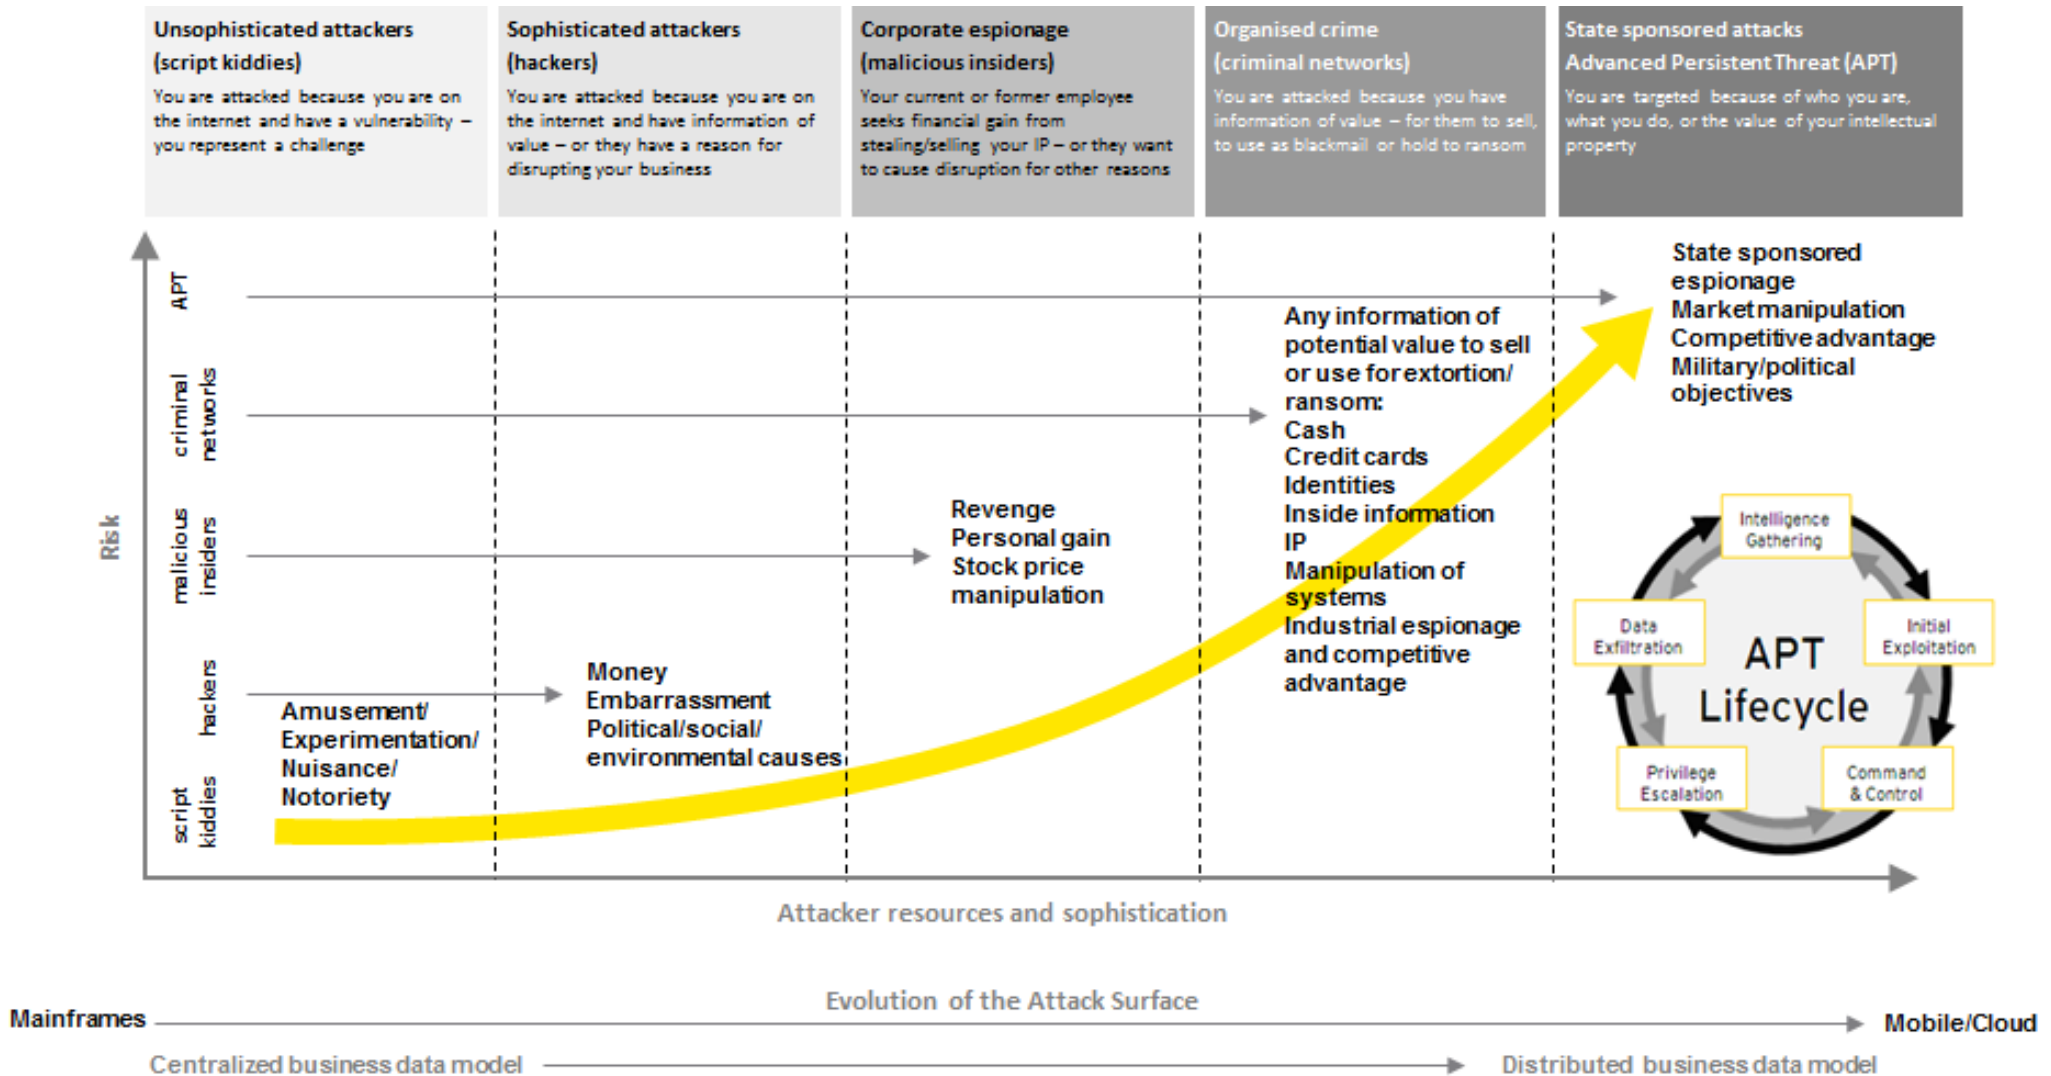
Unsophisticated attackers (script kiddies)

You are attacked because you are on the internet and have a vulnerability – you represent a challenge

Sophisticated attackers (hackers)

You are attacked because you are on the internet and have information of value – or they have a reason for disrupting your business

Corporate espionage (malicious insiders)

Your current or former employee seeks financial gain from stealing/selling your IP – or they want to cause disruption for other reasons

Organised crime (criminal networks)

You are attacked because you have information of value – for them to sell, to use as blackmail or hold to ransom

State sponsored attacks Advanced Persistent Threat (APT)

You are targeted because of who you are, what you do, or the value of your intellectual property

Risk

APT

criminal networks

malicious insiders

hackers

script kiddies

Amusement/ Experimentation/ Nuisance/ Notoriety

Money Embarrassment Political/social/ environmental causes

Revenge Personal gain Stock price manipulation

Any information of potential value to sell or use for extortion/ ransom: Cash Credit cards Identities Inside information IP Manipulation of systems Industrial espionage and competitive advantage

State sponsored espionage Market manipulation Competitive advantage Military/political objectives

Intelligence Gathering

Initial Exploitation

Command & Control

Privilege Escalation

Data Exfiltration

APT Lifecycle

Attacker resources and sophistication

Evolution of the Attack Surface

Mainframes

Mobile/Cloud

Centralized business data model

Distributed business data model